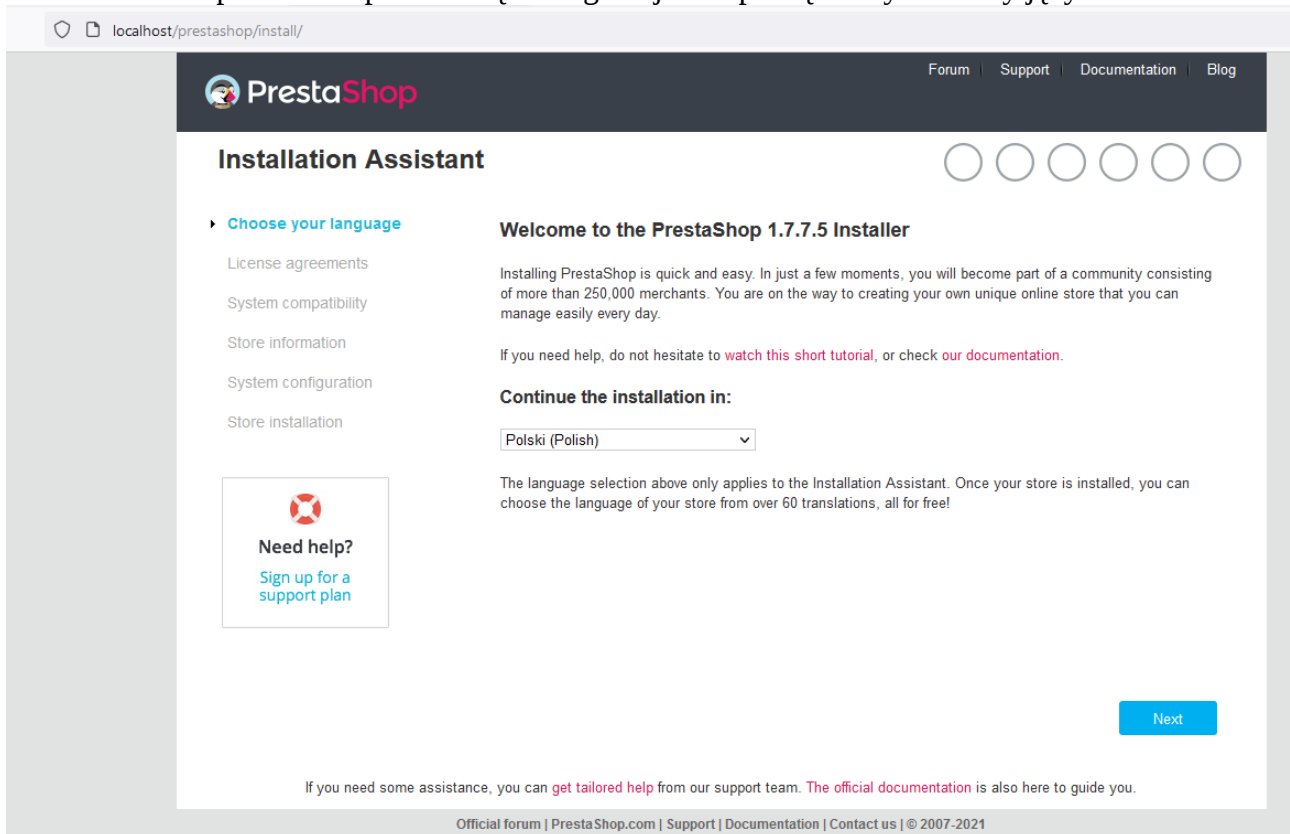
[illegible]

localhost/prestashop/install/

PrestaShop

Forum | Support | Documentation | Blog

Installation Assistant

Choose your language
License agreements
System compatibility
Store information
System configuration
Store installation

Need help?
Sign up for a support plan

Welcome to the PrestaShop 1.7.7.5 Installer

Installing PrestaShop is quick and easy. In just a few moments, you will become part of a community consisting of more than 250,000 merchants. You are on the way to creating your own unique online store that you can manage easily every day.

If you need help, do not hesitate to watch this short tutorial, or check our documentation.

Continue the installation in:

Polski (Polish)

The language selection above only applies to the Installation Assistant. Once your store is installed, you can choose the language of your store from over 60 translations, all for free!

Next

If you need some assistance, you can get tailored help from our support team. The official documentation is also here to guide you.

Official forum | PrestaShop.com | Support | Documentation | Contact us | © 2007-2021